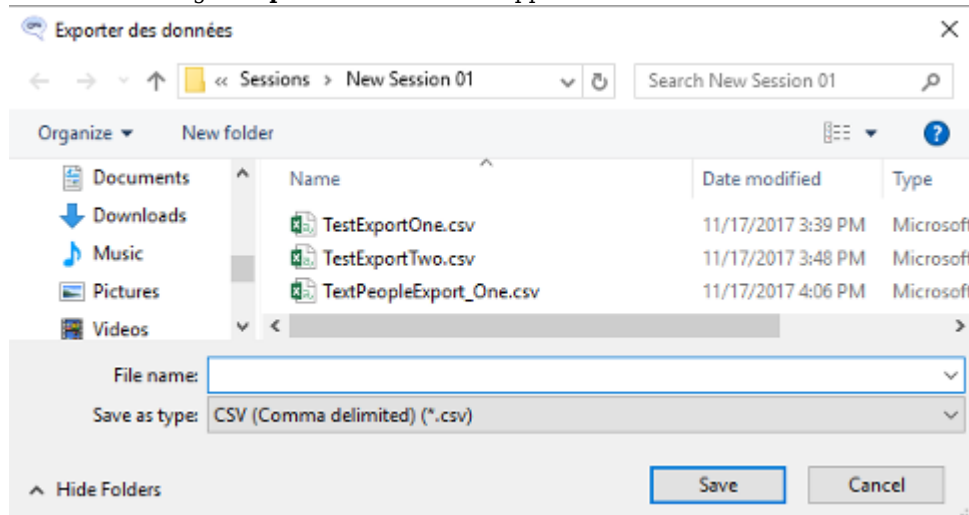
Exporter des données

« Sessions › New Session 01

Search New Session 01

Organize ▾ New folder

Documents
Downloads
Music
Pictures
Videos

| Name | Date modified | Type |
|---|---|---|
| TestExportOne.csv | 11/17/2017 3:39 PM | Microsof |
| TestExportTwo.csv | 11/17/2017 3:48 PM | Microsof |
| TextPeopleExport_One.csv | 11/17/2017 4:06 PM | Microsof |

File name:
Save as type: CSV (Comma delimited) (*.csv)

Hide Folders

Save Cancel